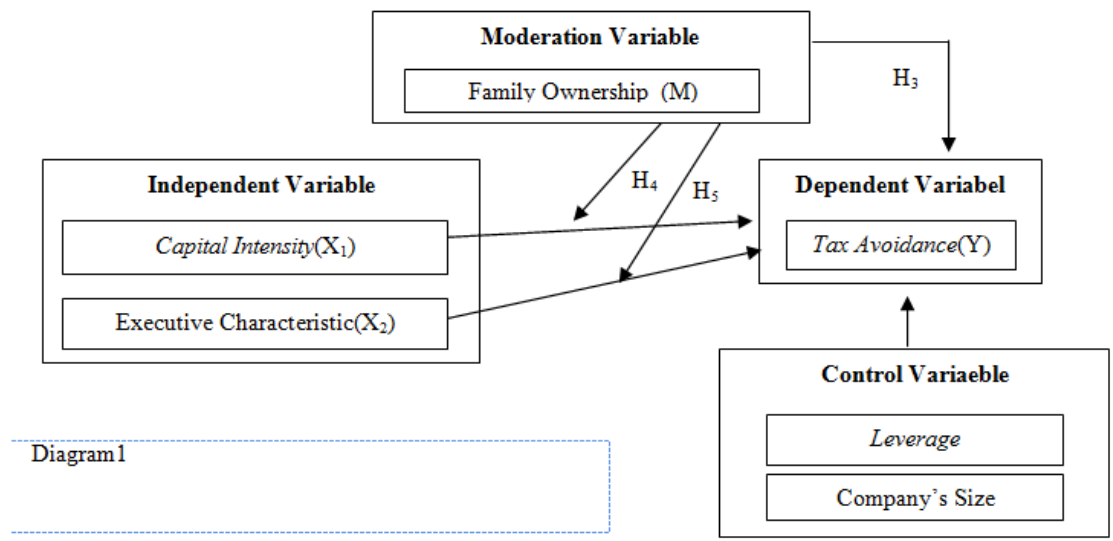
Moderation Variable

Family Ownership (M)

$H_3$

$H_4$

$H_5$

Independent Variable

Capital Intensity($X_1$)

Executive Characteristic($X_2$)

Dependent Variabel

Tax Avoidance(Y)

Control Variaeble

Leverage

Company's Size

Diagram1